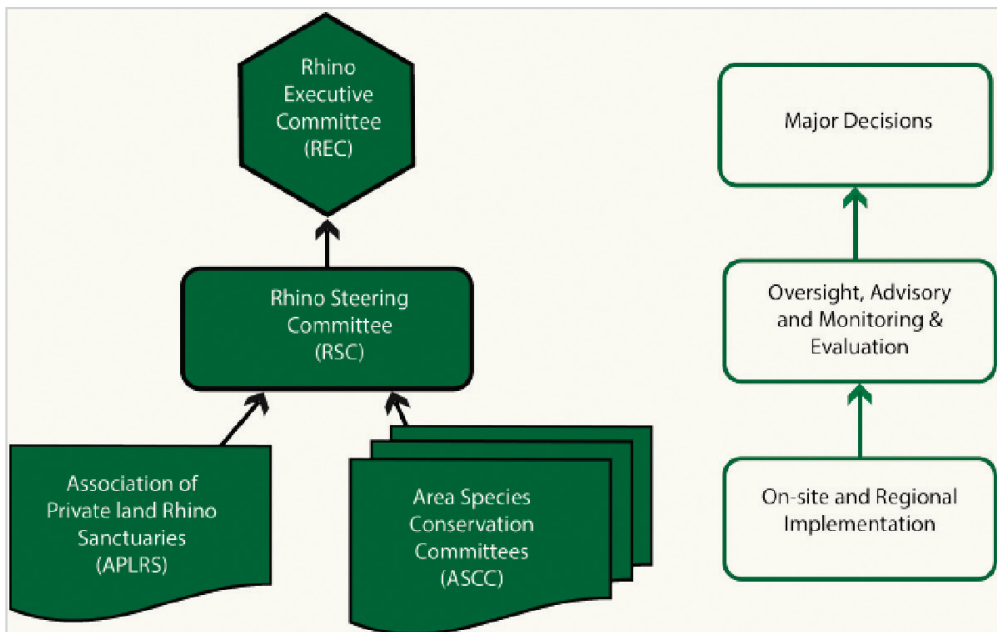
Rhino Executive Committee (REC)

Rhino Steering Committee (RSC)

Association of Private land Rhino Sanctuaries (APLRS)

Area Species Conservation Committees (ASCC)

Major Decisions

Oversight, Advisory and Monitoring & Evaluation

On-site and Regional Implementation